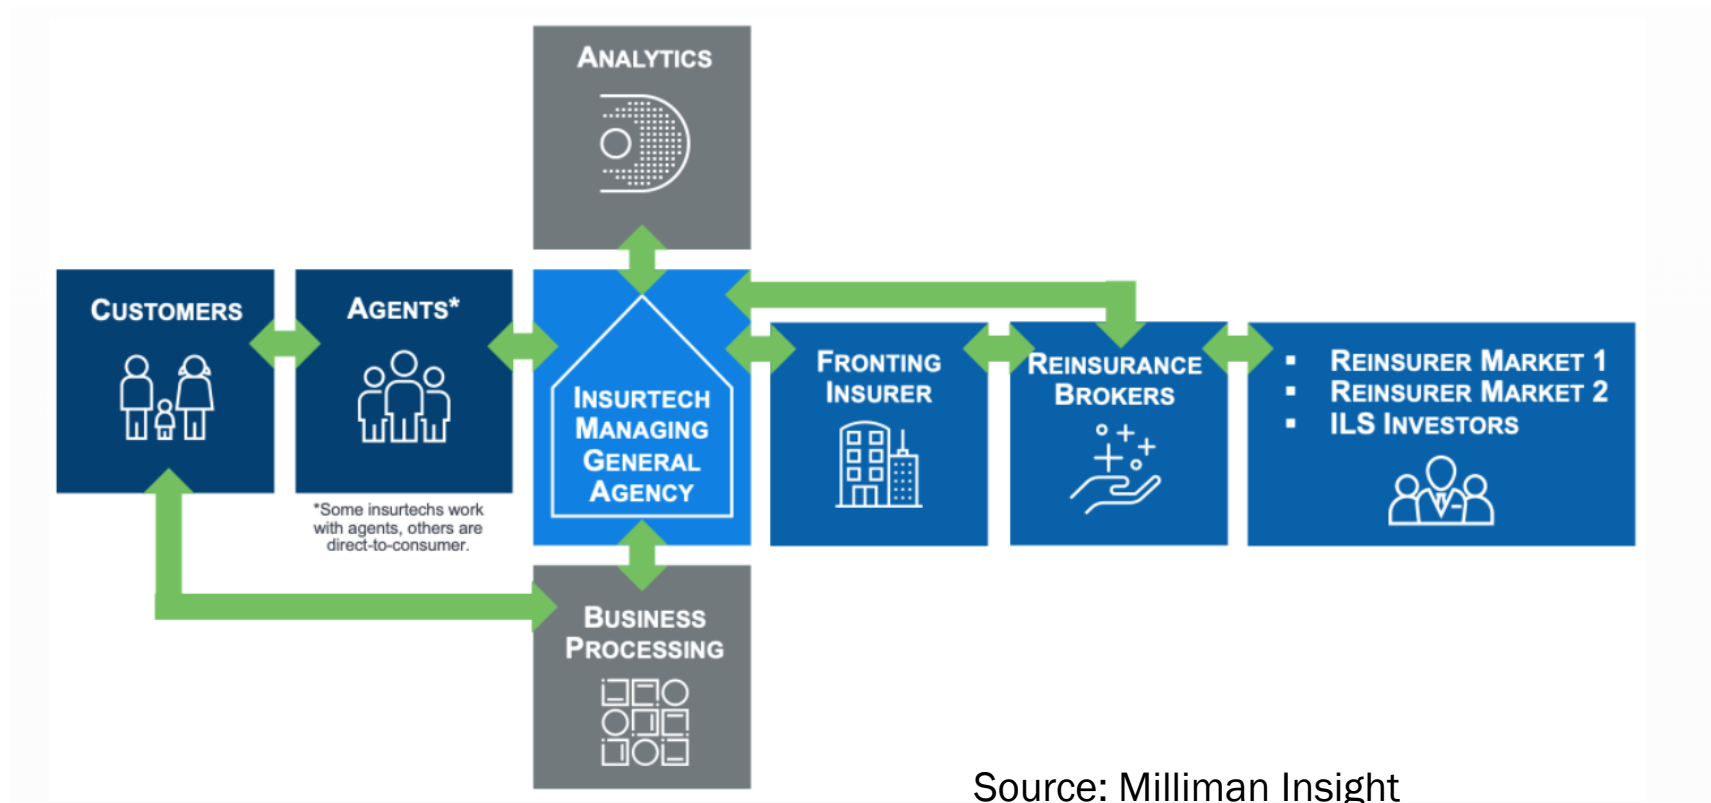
Analytics

Customers

Agents*

*Some insurtechs work with agents, others are direct-to-consumer.

Insurtech Managing General Agency

Fronting Insurer

Reinsurance Brokers

- Reinsurer Market 1
- Reinsurer Market 2
- ILS Investors

Business Processing

Source: Milliman Insight